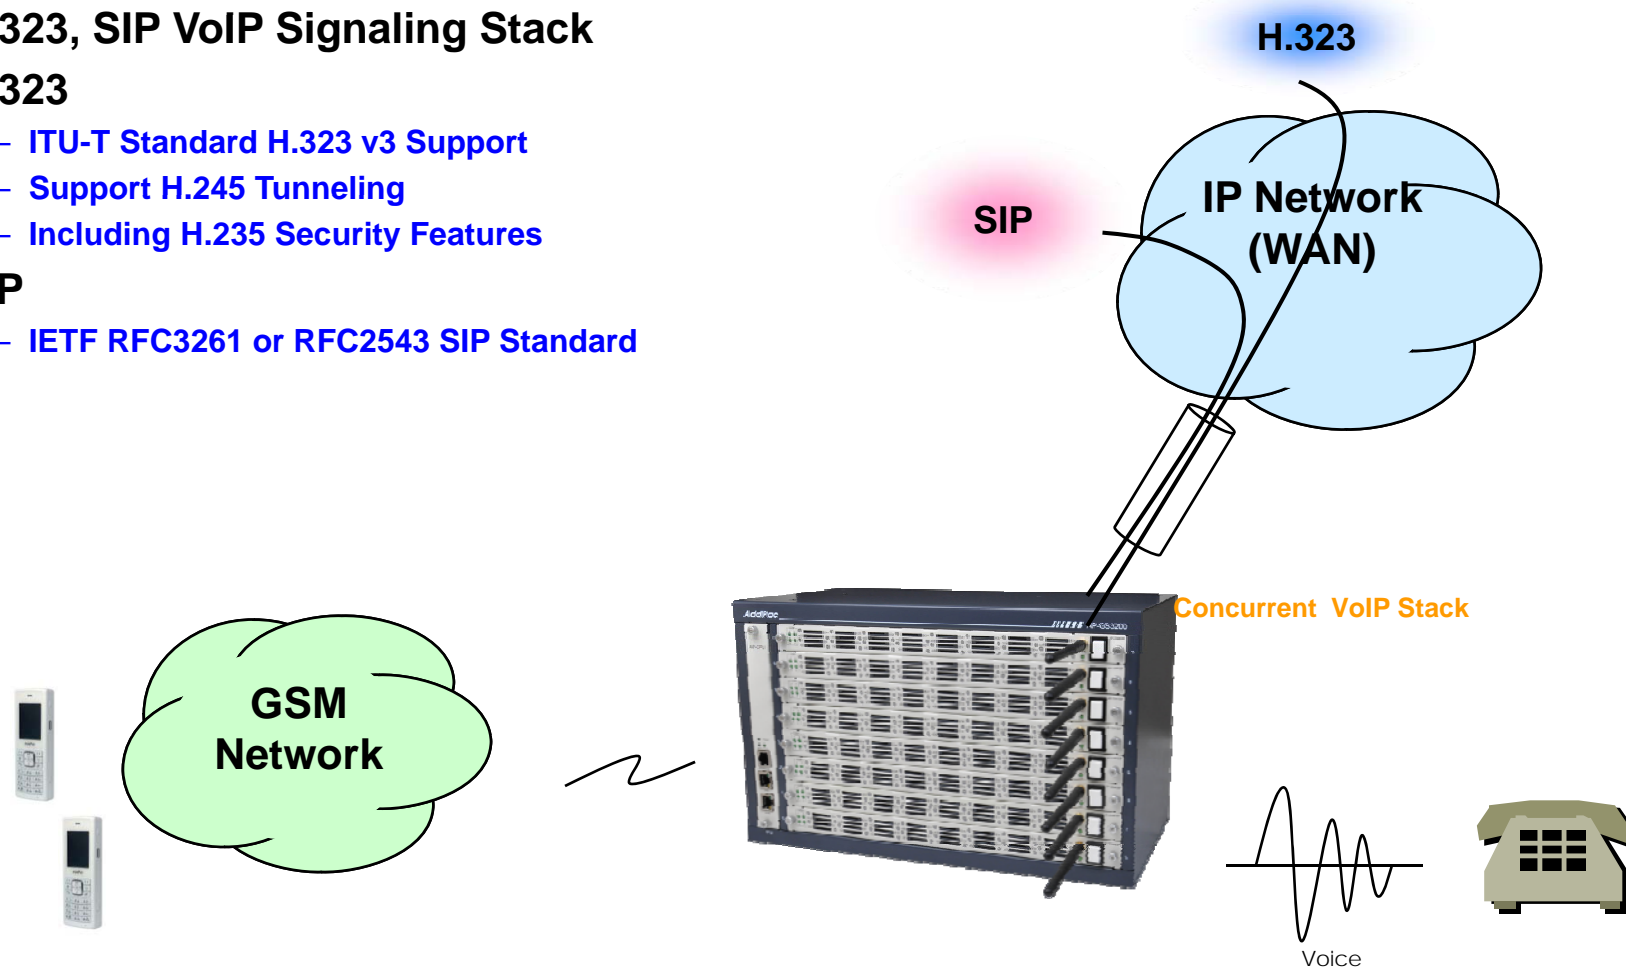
323, SIP VoIP Signaling Stack

323

- ITU-T Standard H.323 v3 Support
- Support H.245 Tunneling
- Including H.235 Security Features

P

- IETF RFC3261 or RFC2543 SIP Standard

H.323

SIP

IP Network (WAN)

Concurrent VoIP Stack

AddPac

GSM Network

Voice